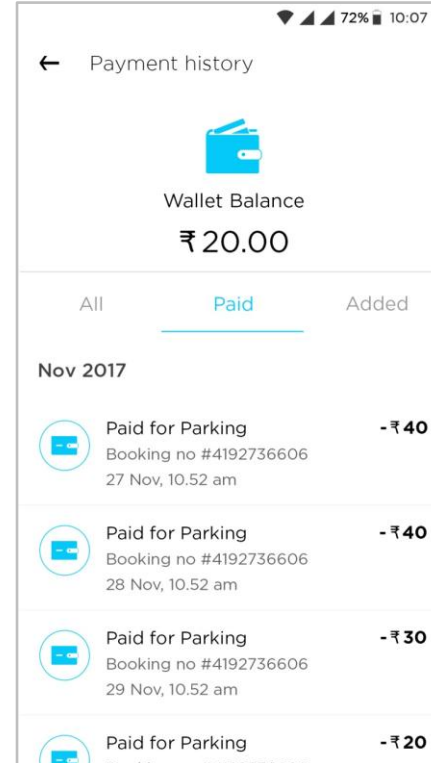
72% 10:07

← Payment history

Wallet Balance

₹20.00

All Paid Added

Nov 2017

Paid for Parking
Booking no #4192736606
27 Nov, 10.52 am
-₹40

Paid for Parking
Booking no #4192736606
28 Nov, 10.52 am
-₹40

Paid for Parking
Booking no #4192736606
29 Nov, 10.52 am
-₹30

Paid for Parking
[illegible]
-₹20